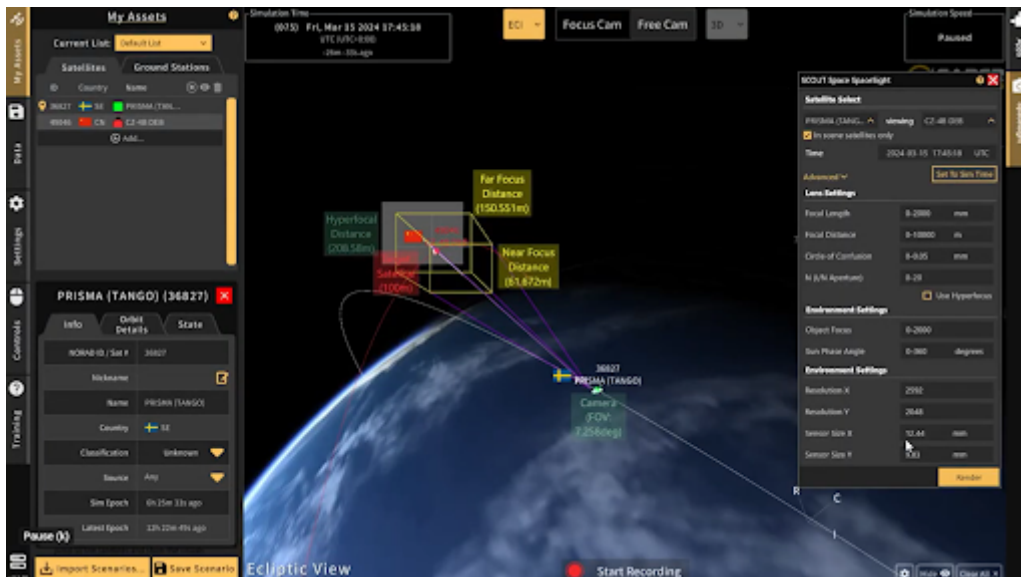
My Assets

Current List: Default List

Satellites | Ground Stations

ID | Country | Name

36827 SE PRISMA (TAN...

49046 CN CZ-4B DEB

Add...

Data

Settings

Controls

Training

PRISMA (TANGO) (36827)

Info | Orbit Details | State

NORAD ID / Sat # 36827

Nickname

Name PRISMA (TANGO)

Country SE

Classification Unknown

Source Any

Sim Epoch 6h 25m 33s ago

Latest Epoch 12h 20m 49s ago

Pause (k)

Import Scenarios... | Save Scenario

Simulation Time

(075) Fri, Mar 15 2024 17:45:58

UTC (UTC+0:00)

-26m -33s ago

ECI | Focus Cam | Free Cam | 3D

Simulation Speed

Paused

Far Focus Distance (150.551m)

Hyperfocal Distance (208.58m)

Near Focus Distance (61.672m)

Sensor (100m)

36827 PRISMA (TANGO)

Camera (FOV: 7.256deg)

Ecliptic View

Start Recording

SCOUT Space Spotlight

Satellite Select

PRISMA (TANG... viewing CZ-4B DEB

In scene satellites only

Time 2024-03-15 17:45:58 UTC

Advanced | Set To Sim Time

Lens Settings

Focal Length 0-2000 mm

Focal Distance 0-10000 m

Circle of Confusion 0-0.05 mm

N (f/N Aperture) 0-20

Use Hyperfocus

Environment Settings

Object Focus 0-2000

Sun Phase Angle 0-360 degrees

Environment Settings

Resolution X 2592

Resolution Y 2048

Sensor Size X 10.44 mm

Sensor Size Y 100 mm

Render

Hide | Clear All